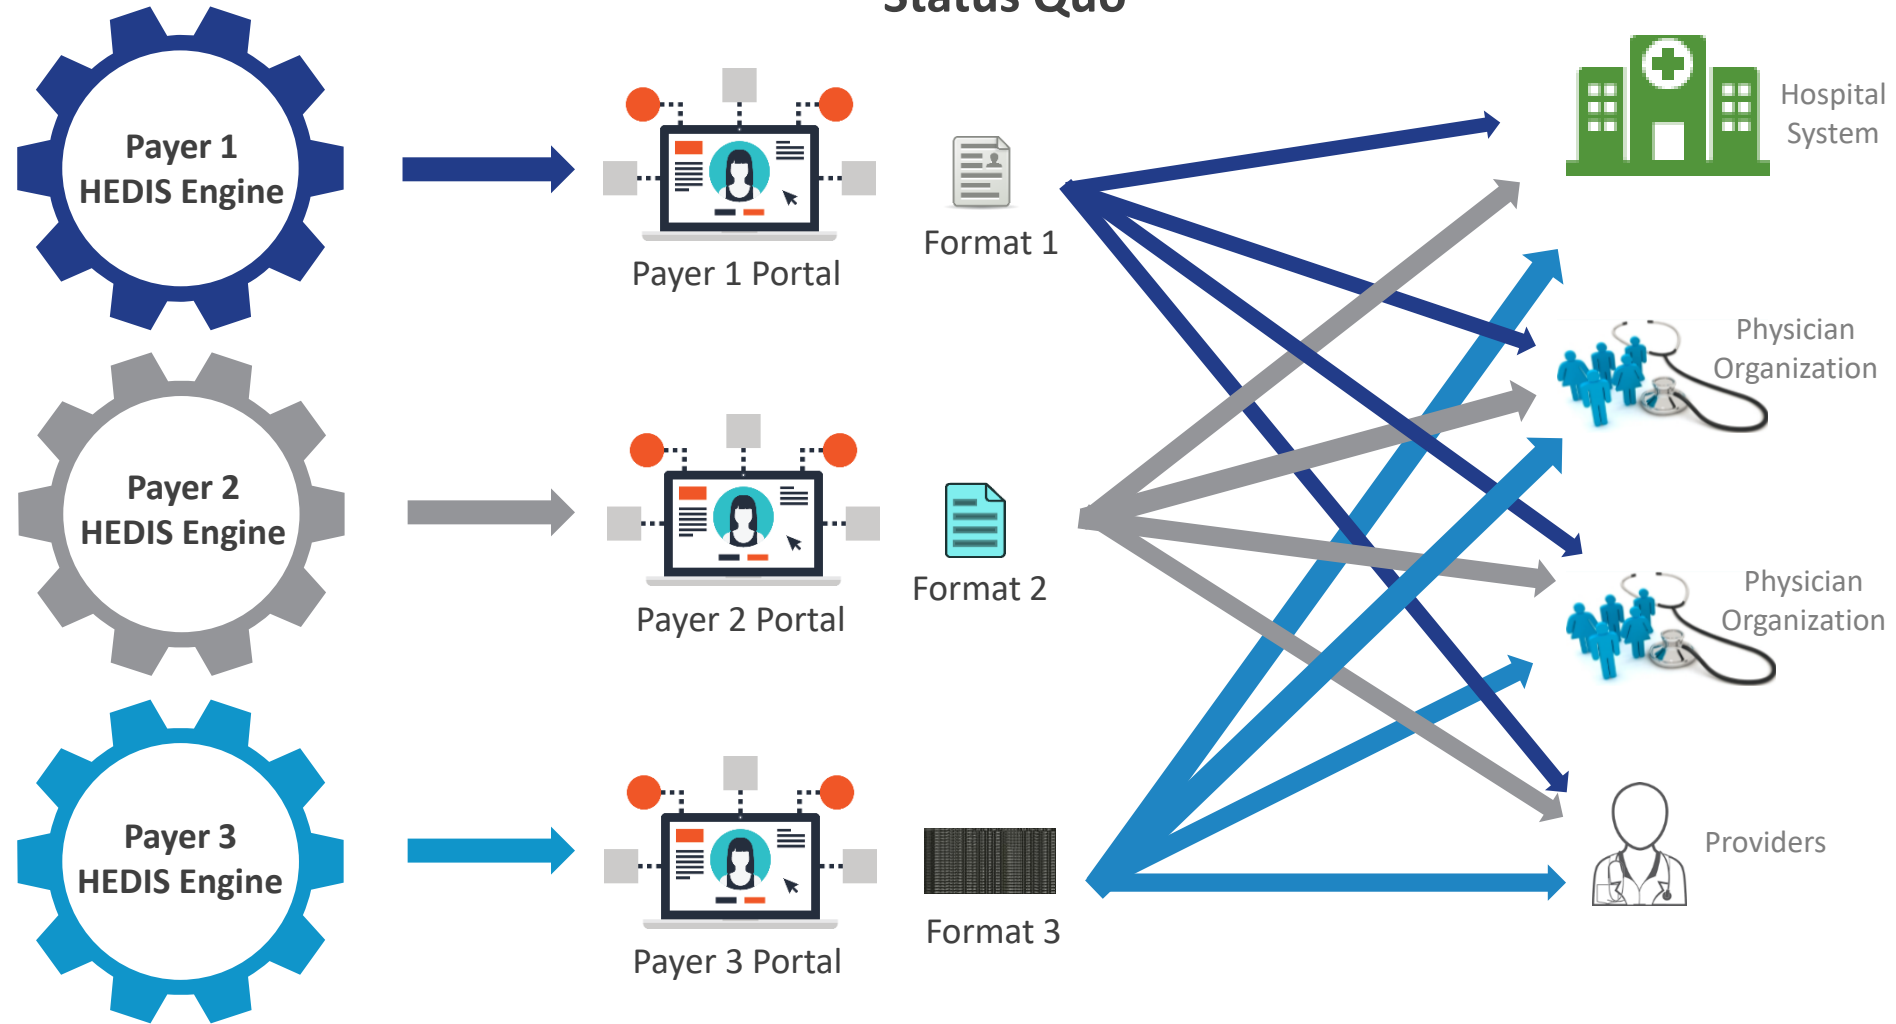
Status Quo

Payer 1 HEDIS Engine

Payer 2 HEDIS Engine

Payer 3 HEDIS Engine

Payer 1 Portal

Payer 2 Portal

Payer 3 Portal

Format 1

Format 2

Format 3

Hospital System

Physician Organization

Physician Organization

Providers